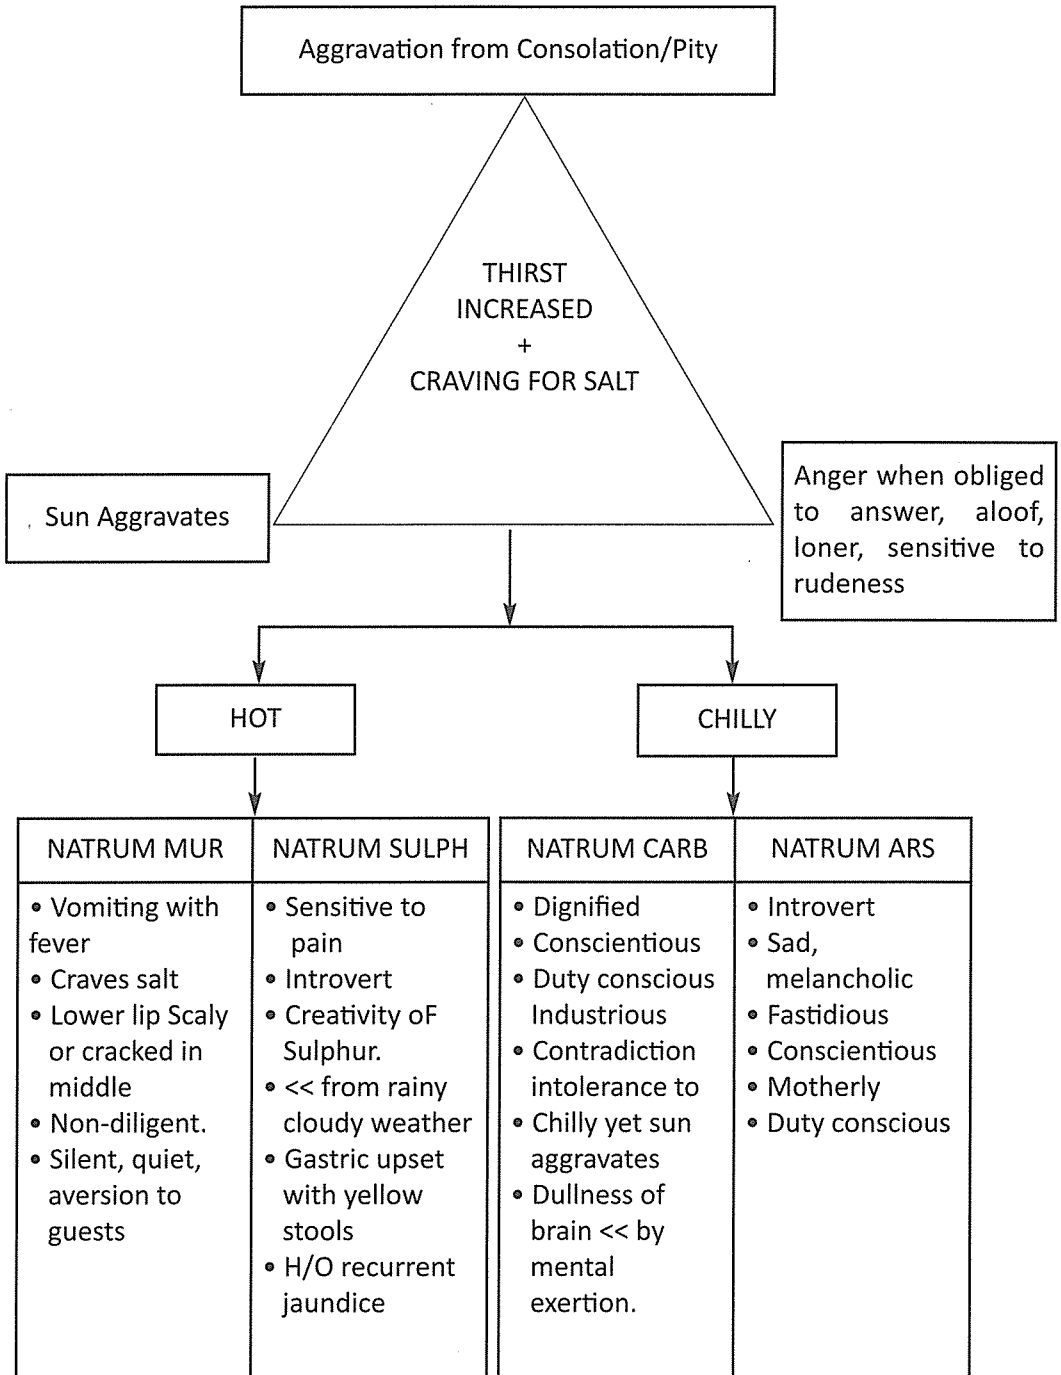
Aggravation from Consolation/Pity

THIRST INCREASED + CRAVING FOR SALT

Sun Aggravates

Anger when obliged to answer, aloof, loner, sensitive to rudeness

HOT

CHILLY

| NATRUM MUR | NATRUM SULPH | NATRUM CARB | NATRUM ARS |
|---|---|---|---|
| • Vomiting with fever • Craves salt • Lower lip Scaly or cracked in middle • Non-diligent. • Silent, quiet, aversion to guests | • Sensitive to pain • Introvert • Creativity oF Sulphur. • << from rainy cloudy weather • Gastric upset with yellow stools • H/O recurrent jaundice | • Dignified • Conscientious • Duty conscious Industrious • Contradiction intolerance to • Chilly yet sun aggravates • Dullness of brain << by mental exertion. | • Introvert • Sad, melancholic • Fastidious • Conscientious • Motherly • Duty conscious |